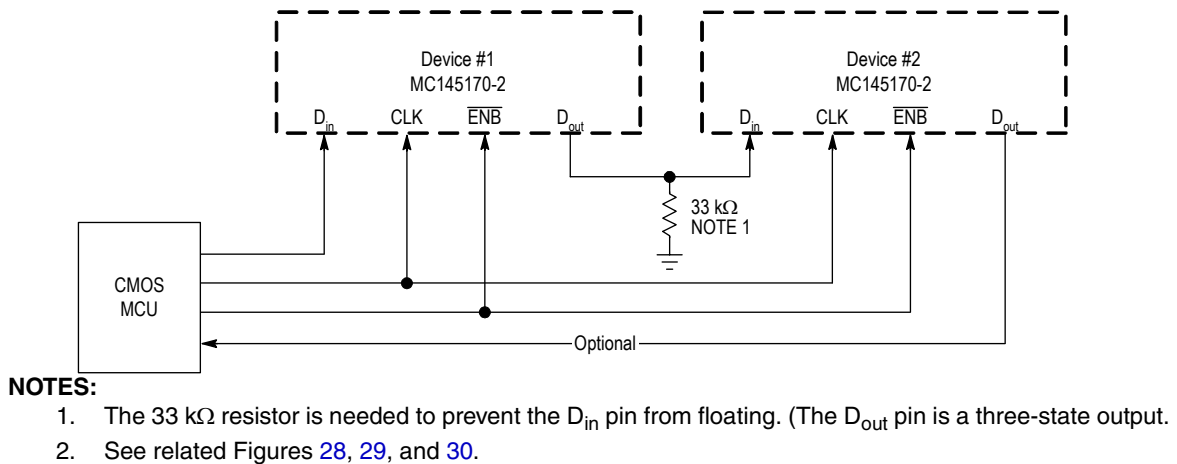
Device #1
MC145170-2

$D_{in}$ CLK $\overline{ENB}$ $D_{out}$

Device #2
MC145170-2

$D_{in}$ CLK $\overline{ENB}$ $D_{out}$

33 k$\Omega$
NOTE 1

CMOS
MCU

Optional

NOTES:

1. The 33 k$\Omega$ resistor is needed to prevent the $D_{in}$ pin from floating. (The $D_{out}$ pin is a three-state output.

2. See related Figures 28, 29, and 30.